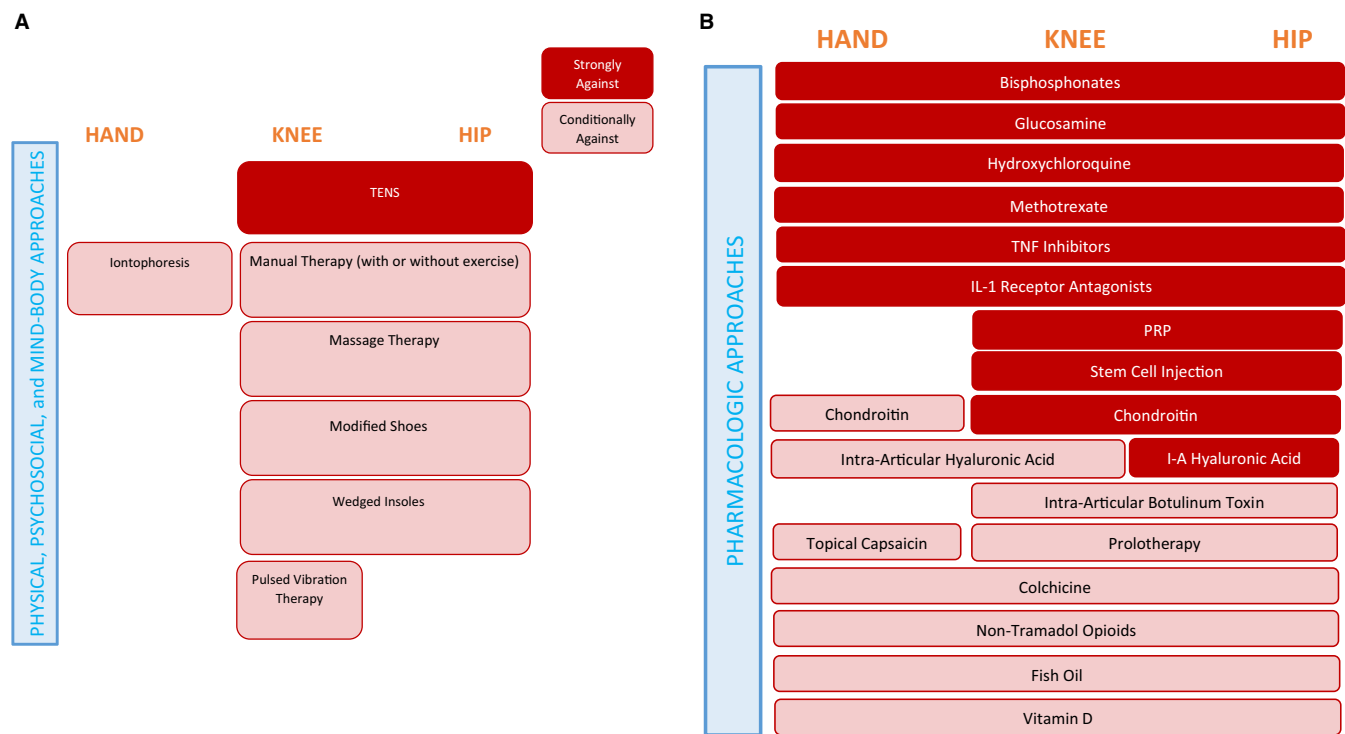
A

Strongly Against

Conditionally Against

HAND KNEE HIP

PHYSICAL, PSYCHOSOCIAL, and MIND-BODY APPROACHES

TENS

Iontophoresis

Manual Therapy (with or without exercise)

Massage Therapy

Modified Shoes

Wedged Insoles

Pulsed Vibration Therapy

B

HAND KNEE HIP

PHARMACOLOGIC APPROACHES

Bisphosphonates

Glucosamine

Hydroxychloroquine

Methotrexate

TNF Inhibitors

IL-1 Receptor Antagonists

PRP

Stem Cell Injection

Chondroitin

Chondroitin

Intra-Articular Hyaluronic Acid

I-A Hyaluronic Acid

Intra-Articular Botulinum Toxin

Topical Capsaicin

Prolotherapy

Colchicine

Non-Tramadol Opioids

Fish Oil

Vitamin D